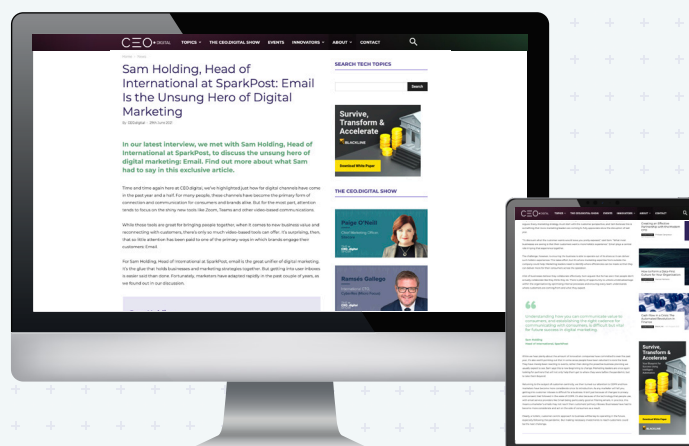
CEO DIGITAL TOPICS THE CEO.DIGITAL SHOW EVENTS INNOVATORS ABOUT CONTACT

Sam Holding, Head of International at SparkPost: Email Is the Unsung Hero of Digital Marketing

In our latest interview, we met with Sam Holding, Head of International at SparkPost, to discuss the unsung hero of digital marketing: Email. Find out more about what Sam had to say in this exclusive article.

Time and time again here at CEO.digital, we've highlighted just how far digital channels have come in the past year and a half. For many people, these channels have become the primary form of connection and communication for consumers and brands alike. But for the most part, attention tends to focus on the shiny new tools like Zoom, Teams and other video-based communications.

While those tools are great for bringing people together, when it comes to new business value and reconnecting with customers, there's only so much video-based tools can offer. It's surprising, then, that so little attention has been paid to one of the primary ways in which brands engage their customers: Email.

For Sam Holding, Head of International at SparkPost, email is the great unifier of digital marketing. It's the glue that holds businesses and marketing strategies together. But getting into user inboxes is easier said than done. Fortunately, marketers have adapted rapidly in the past couple of years, as we found out in our discussion.

SEARCH TECH TOPICS

Search

Survive, Transform & Accelerate

BLACKLINE

Download White Paper

THE CEO.DIGITAL SHOW

Paige O'Neill

Ramsés Gallego

CEO DIGITAL

Understanding how you can communicate value to consumers, and establishing the right cadence for communicating with businesses, is difficult but vital for future success in digital marketing.

Sam Holding
Head of International, SparkPost

Survive, Transform & Accelerate

BLACKLINE

Download White Paper